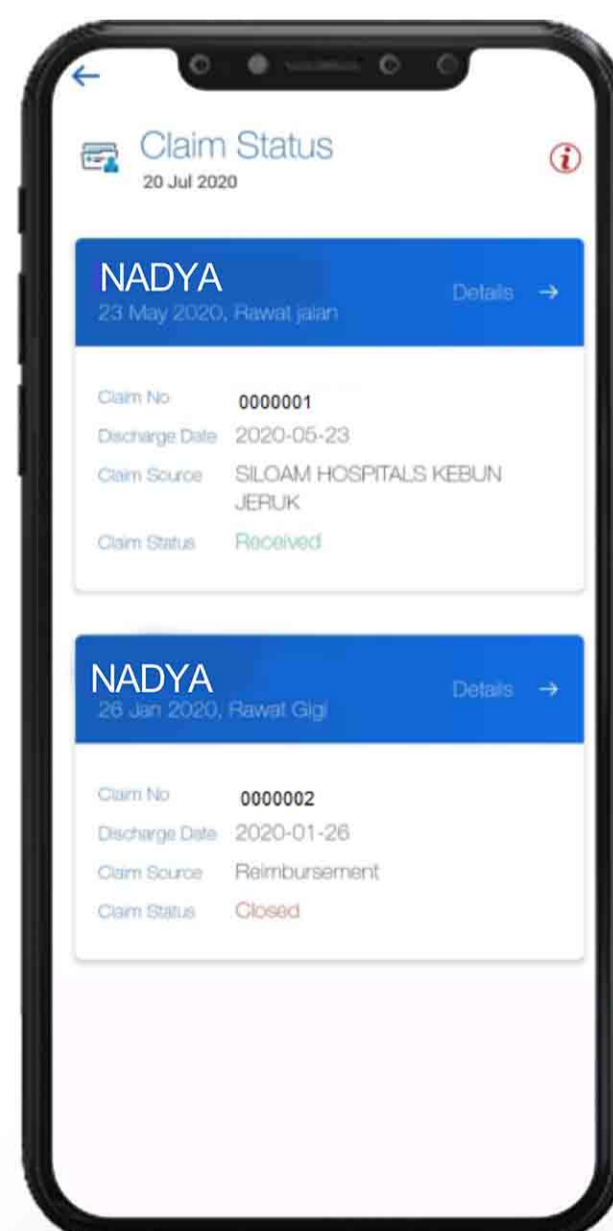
←

Claim Status
20 Jul 2020

i

NADYA
23 May 2020, Rawat jalan
Details →

Claim No 0000001
Discharge Date 2020-05-23
Claim Source SILOAM HOSPITALS KEBUN JERUK
Claim Status Received

NADYA
26 Jan 2020, Rawat Gigi
Details →

Claim No 0000002
Discharge Date 2020-01-26
Claim Source Reimbursement
Claim Status Closed